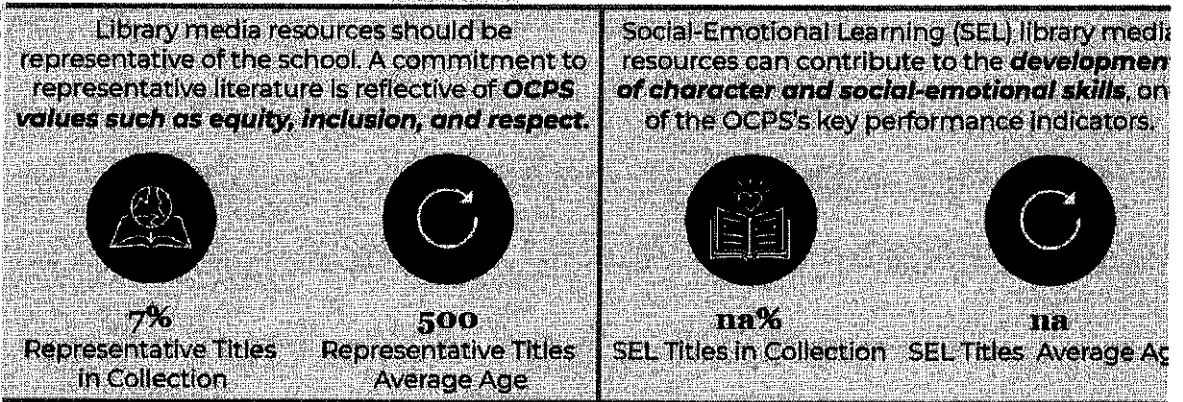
Library media resources should be representative of the school. A commitment to representative literature is reflective of ***OCPS values such as equity, inclusion, and respect.***

7%
Representative Titles in Collection

500
Representative Titles Average Age

Social-Emotional Learning (SEL) library medi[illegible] resources can contribute to the ***developmen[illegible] of character and social-emotional skills***, on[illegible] of the OCPS's key performance indicators.

na%
SEL Titles in Collection

na
SEL Titles Average Ag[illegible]